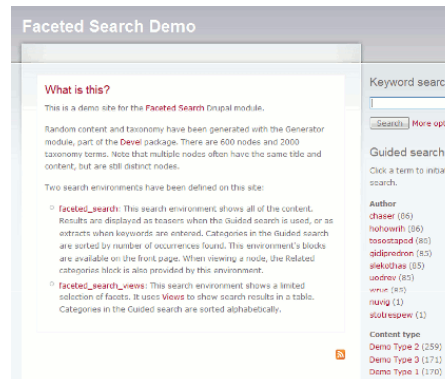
Faceted Search Demo

What is this?

This is a demo site for the Faceted Search Drupal module.

Random content and taxonomy have been generated with the Generator module, part of the Devel package. There are 600 nodes and 2000 taxonomy terms. Note that multiple nodes often have the same title and content, but are still distinct nodes.

Two search environments have been defined on this site:

- faceted_search: This search environment shows all of the content. Results are displayed as teasers when the Guided search is used, or as extracts when keywords are entered. Categories in the Guided search are sorted by number of occurrences found. The environment's blocks are available on the front page. When viewing a node, the Related categories block is also provided by this environment.
- faceted_search_views: This search environment shows a limited selection of facets. It uses Views to show search results in a table. Categories in the Guided search are sorted alphabetically.

Keyword searc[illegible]

Search More opt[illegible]

Guided search

Click a term to initia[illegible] search.

Author
chaser (86)
hohowrih (86)
tosostapod (85)
gidiprodron (85)
slekothas (85)
uodrew (85)
vrus (85)
nuvig (1)
stotrespew (1)

Content type
Demo Type 2 (259)
Demo Type 3 (171)
Demo Type 1 (170)